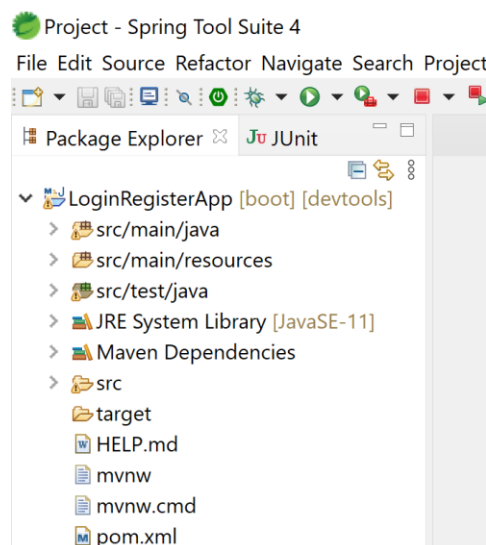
Project - Spring Tool Suite 4

File Edit Source Refactor Navigate Search Project

Package Explorer ☒ JUnit

LoginRegisterApp [boot] [devtools]
src/main/java
src/main/resources
src/test/java
JRE System Library [JavaSE-11]
Maven Dependencies
src
target
HELP.md
mvnw
mvnw.cmd
pom.xml